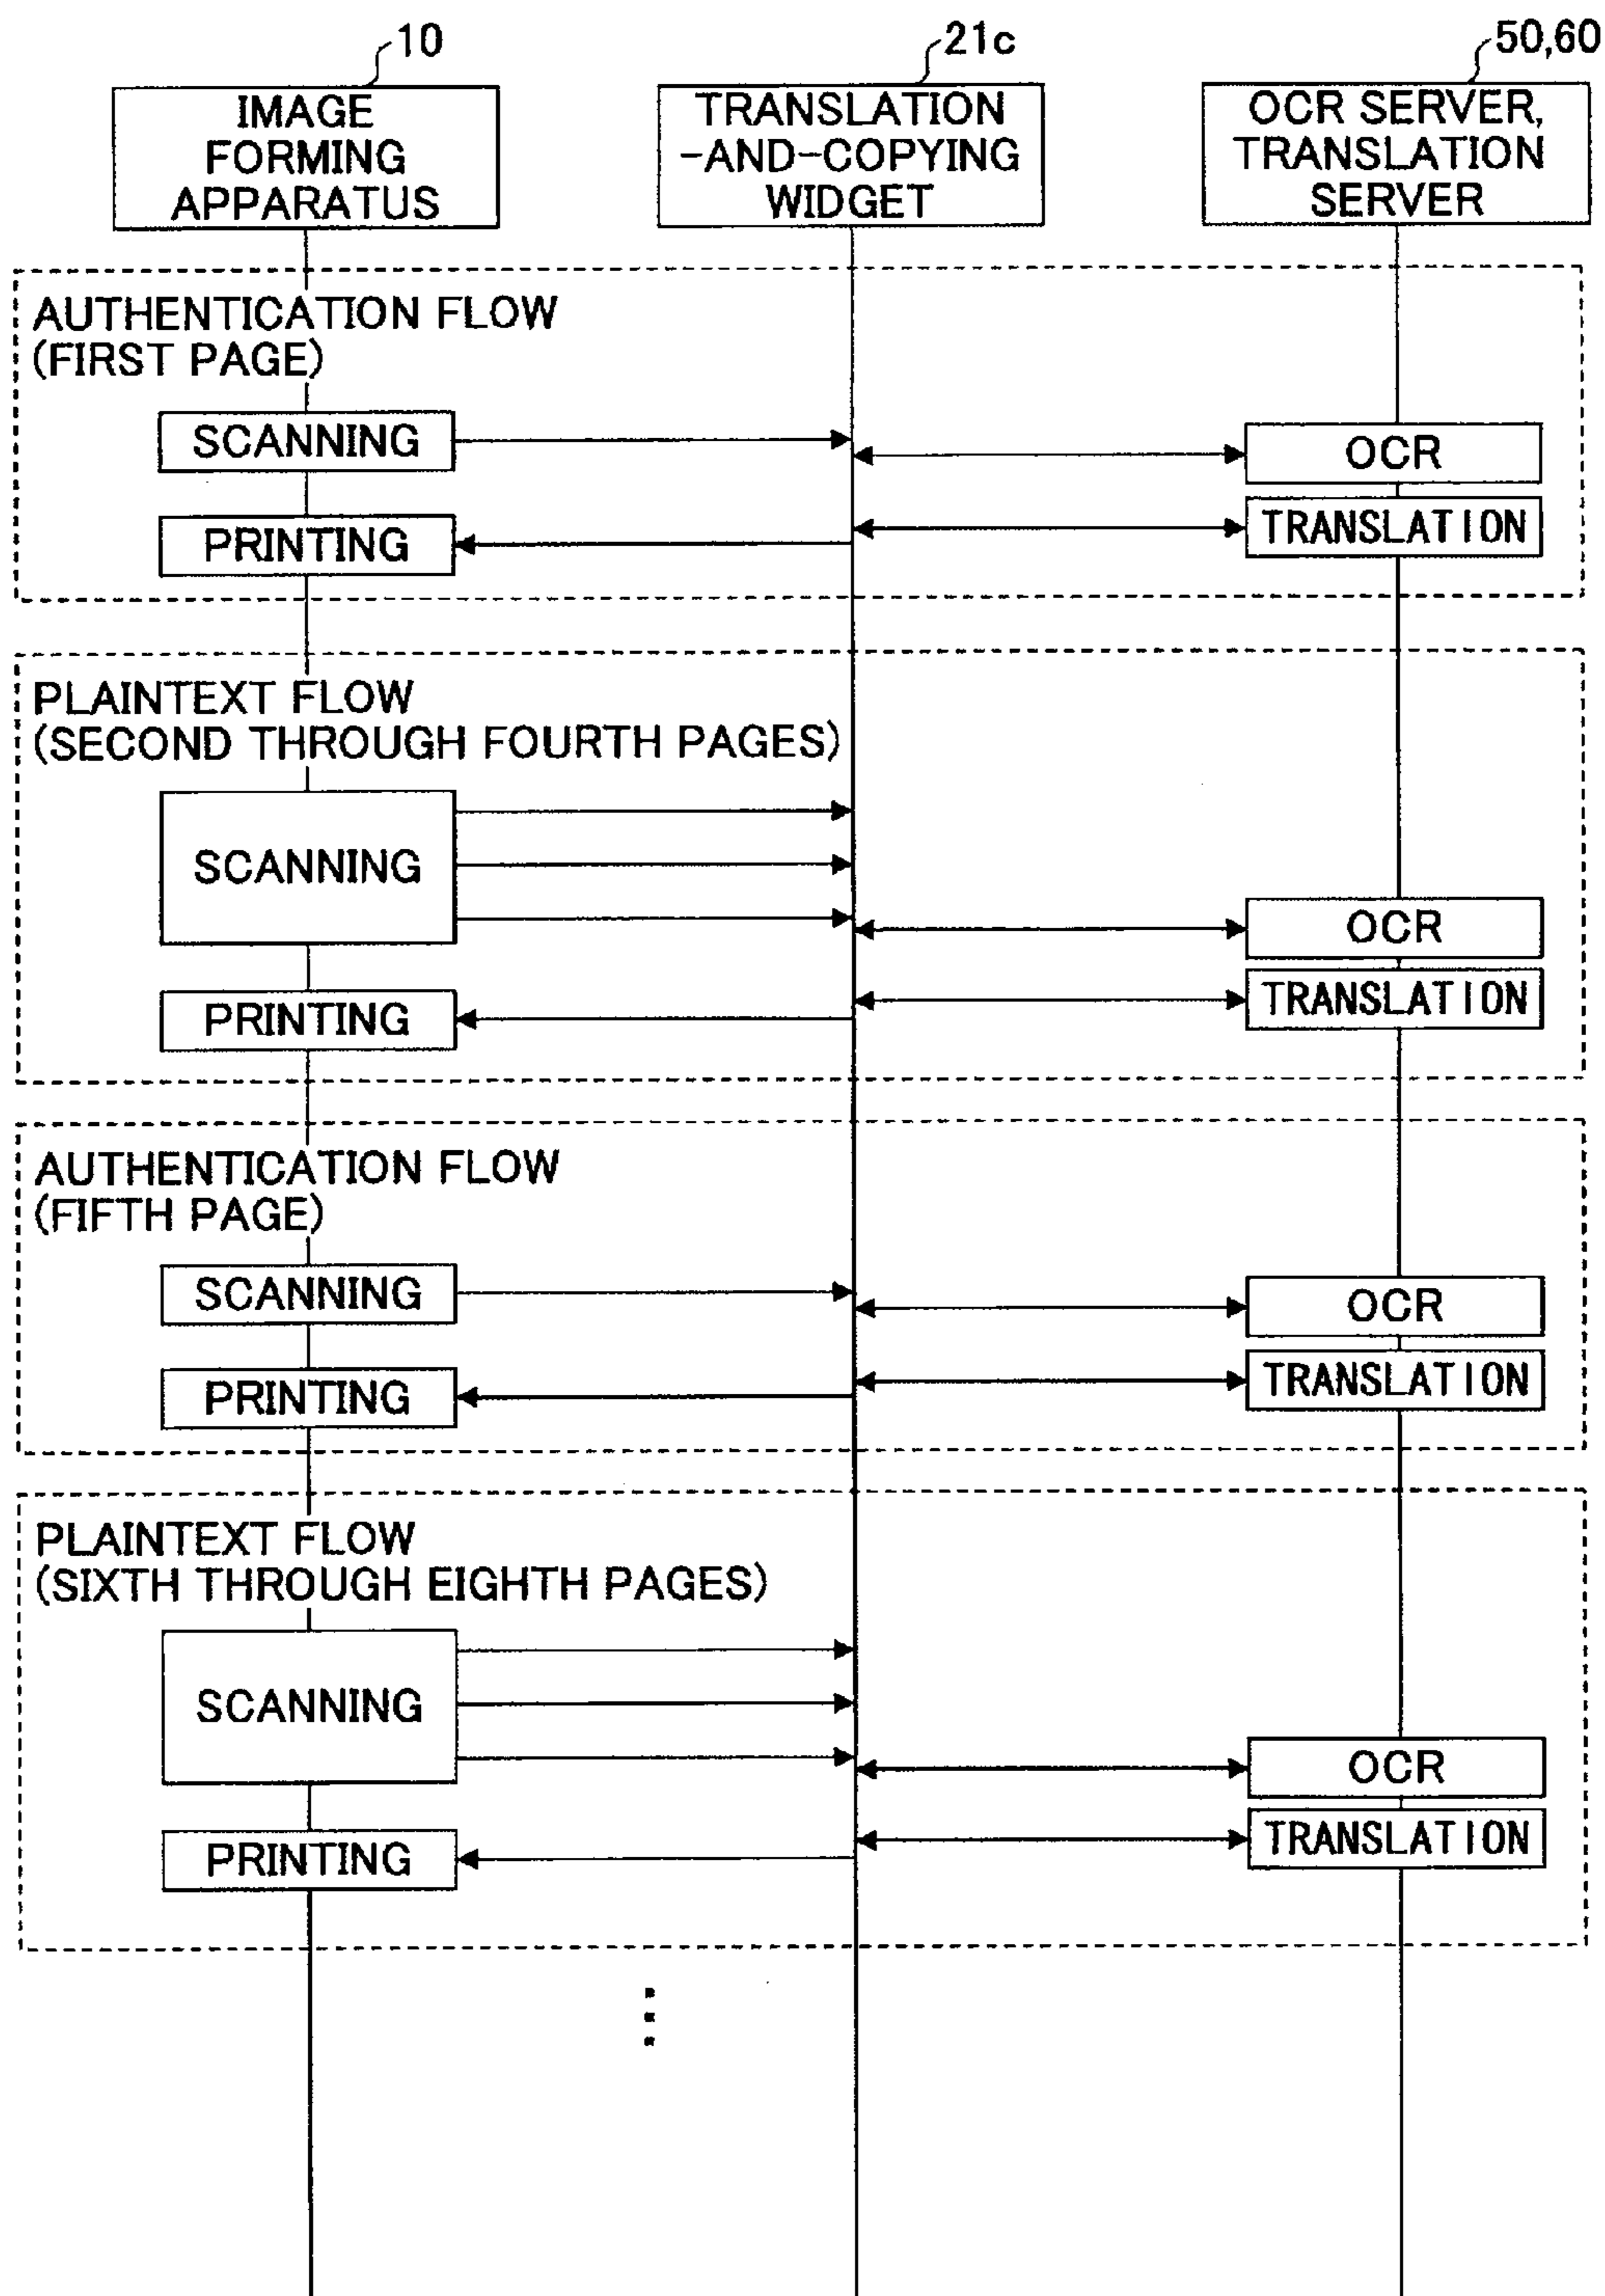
10
IMAGE FORMING APPARATUS

21c
TRANSLATION -AND-COPYING WIDGET

50,60
OCR SERVER, TRANSLATION SERVER

AUTHENTICATION FLOW (FIRST PAGE)

SCANNING

OCR

PRINTING

TRANSLATION

PLAINTEXT FLOW (SECOND THROUGH FOURTH PAGES)

SCANNING

OCR

PRINTING

TRANSLATION

AUTHENTICATION FLOW (FIFTH PAGE)

SCANNING

OCR

PRINTING

TRANSLATION

PLAINTEXT FLOW (SIXTH THROUGH EIGHTH PAGES)

SCANNING

OCR

PRINTING

TRANSLATION